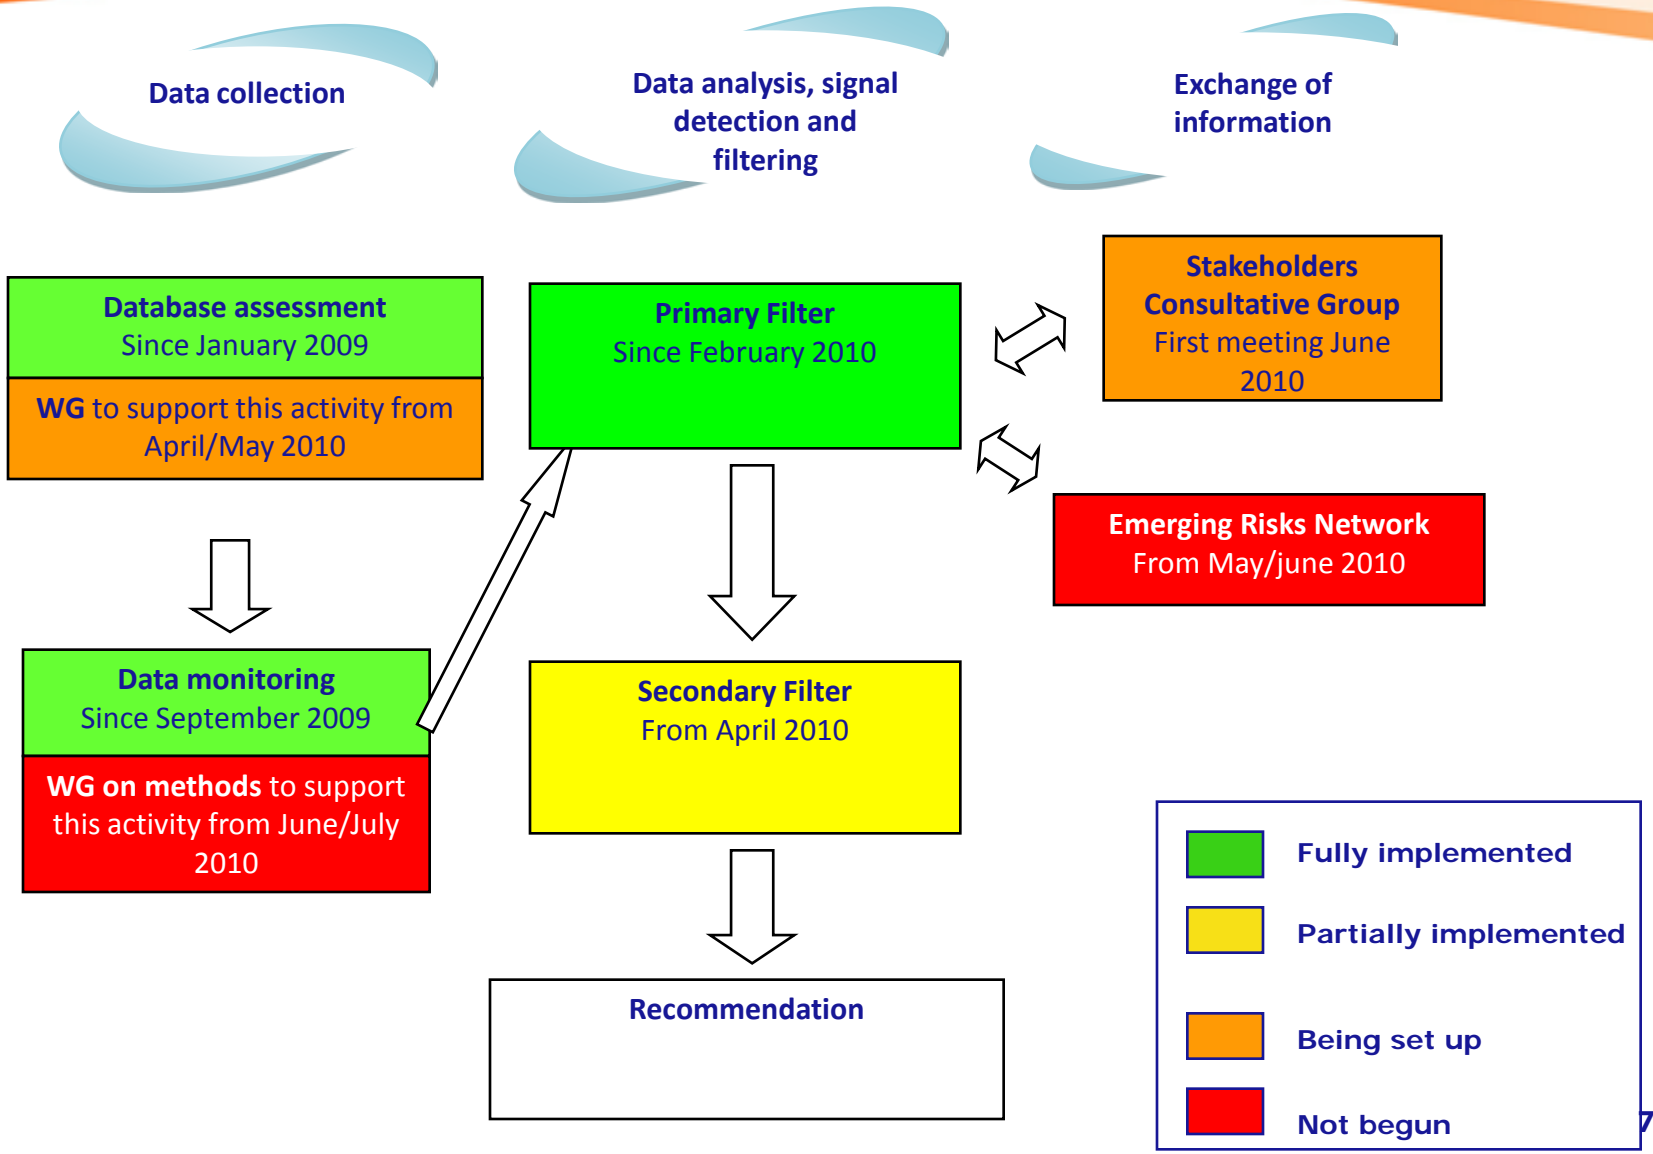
Data collection

Data analysis, signal detection and filtering

Exchange of information

Database assessment
Since January 2009

WG to support this activity from April/May 2010

Primary Filter
Since February 2010

Stakeholders Consultative Group
First meeting June 2010

Emerging Risks Network
From May/june 2010

Data monitoring
Since September 2009

WG on methods to support this activity from June/July 2010

Secondary Filter
From April 2010

Recommendation

Fully implemented

Partially implemented

Being set up

Not begun

7